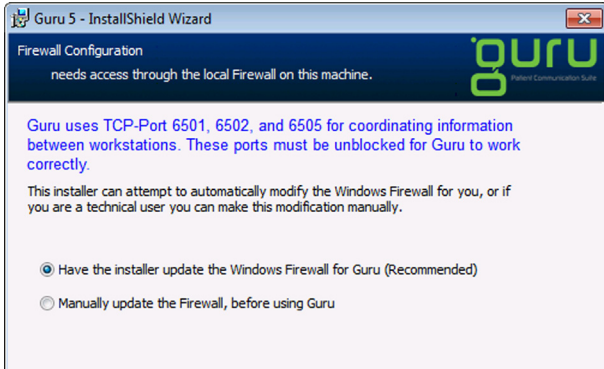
Guru 5 - InstallShield Wizard

Firewall Configuration

needs access through the local Firewall on this machine.

guru
Patient Communication Suite

Guru uses TCP-Port 6501, 6502, and 6505 for coordinating information between workstations. These ports must be unblocked for Guru to work correctly.

This installer can attempt to automatically modify the Windows Firewall for you, or if you are a technical user you can make this modification manually.

Have the installer update the Windows Firewall for Guru (Recommended)

Manually update the Firewall, before using Guru